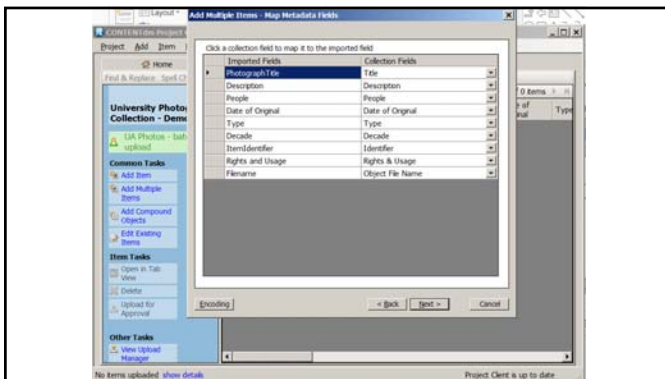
Layout

CONTENTdm Project C

Project Add Item

Home

Find & Replace Spell Ch

University Photo Collection - Demo

UA Photos - batch upload

Common Tasks

Add Item

Add Multiple Items

Add Compound Objects

Edit Existing Items

Item Tasks

Open in Tab View

Delete

Upload for Approval

Other Tasks

View Upload Manager

Add Multiple Items - Map Metadata Fields

Click a collection field to map it to the imported field

| Imported Fields | Collection Fields |
|---|---|
| PhotographTitle | Title |
| Description | Description |
| People | People |
| Date of Original | Date of Original |
| Type | Type |
| Decade | Decade |
| ItemIdentifier | Identifier |
| Rights and Usage | Rights & Usage |
| Filename | Object File Name |

Encoding

< Back Next > Cancel

0 items

e of inal

Type

No items uploaded show details

Project Client is up to date